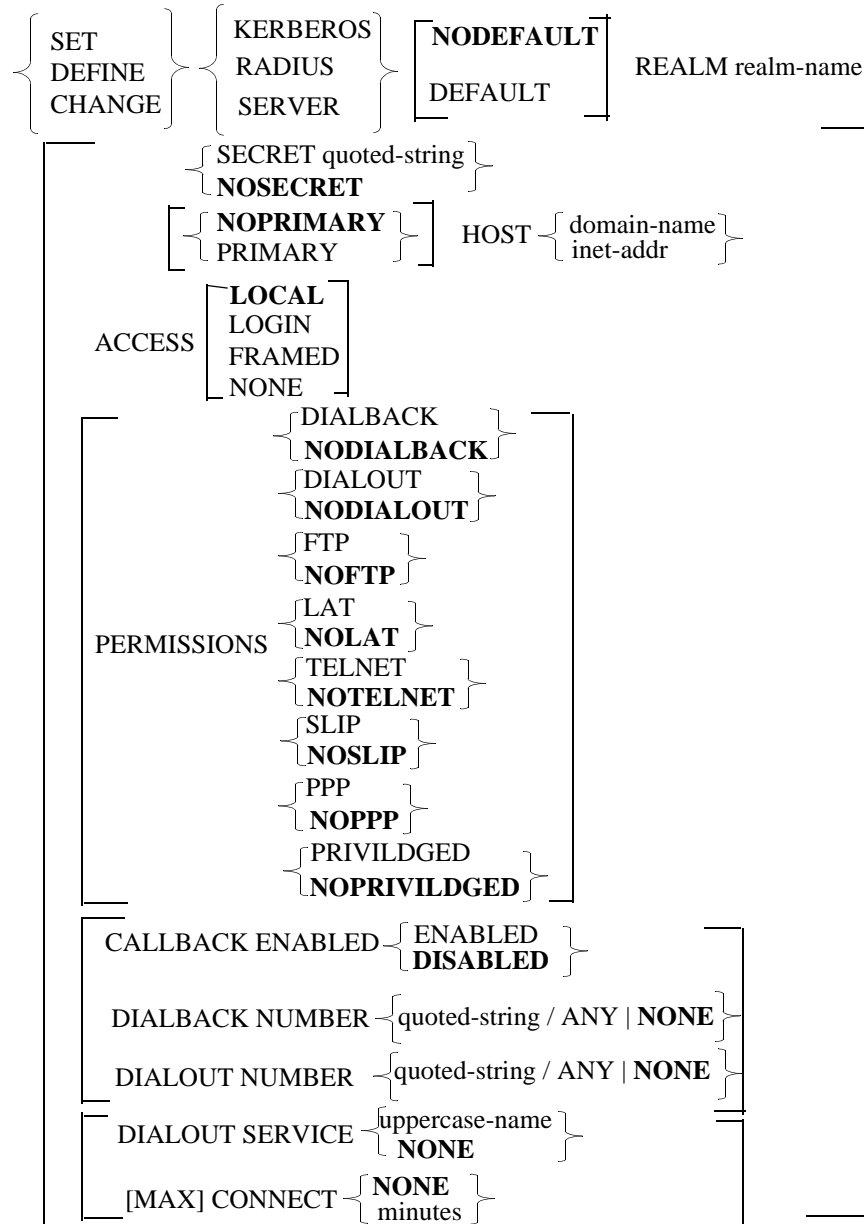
SET
DEFINE
CHANGE

KERBEROS
RADIUS
SERVER

**NODEFAULT**
DEFAULT

REALM realm-name

SECRET quoted-string
**NOSECRET**

**NOPRIMARY**
PRIMARY

HOST domain-name
inet-addr

ACCESS **LOCAL**
LOGIN
FRAMED
NONE

PERMISSIONS
DIALBACK
**NODIALBACK**
DIALOUT
**NODIALOUT**
FTP
**NOFTP**
LAT
**NOLAT**
TELNET
**NOTELNET**
SLIP
**NOSLIP**
PPP
**NOPPP**
PRIVILDGED
**NOPRIVILDGED**

CALLBACK ENABLED ENABLED
**DISABLED**

DIALBACK NUMBER quoted-string / ANY | **NONE**

DIALOUT NUMBER quoted-string / ANY | **NONE**

DIALOUT SERVICE uppercase-name
**NONE**

[MAX] CONNECT **NONE**
minutes